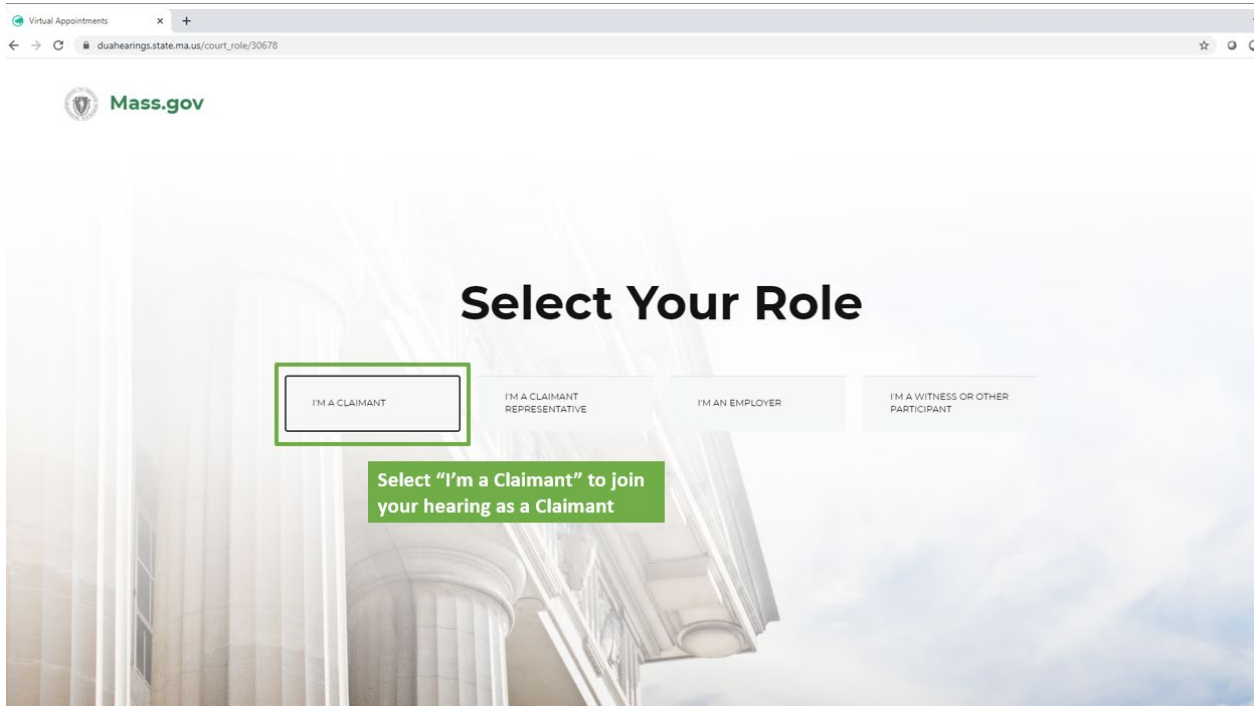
Virtual Appointments × +

duahearings.state.ma.us/court_role/30678

Mass.gov

Select Your Role

I'M A CLAIMANT

I'M A CLAIMANT REPRESENTATIVE

I'M AN EMPLOYER

I'M A WITNESS OR OTHER PARTICIPANT

Select "I'm a Claimant" to join your hearing as a Claimant